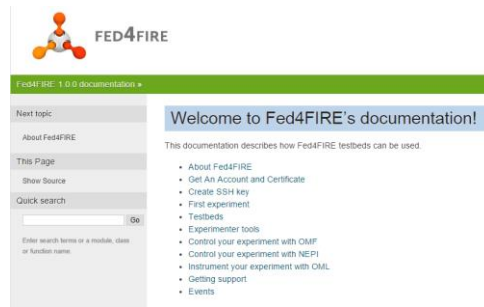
FED4FIRE

Fed4FIRE 1.0.0 documentation »

Next topic

About Fed4FIRE

This Page

Show Source

Quick search

Go

Enter search terms or a module, class or function name.

Welcome to Fed4FIRE's documentation!

This documentation describes how Fed4FIRE testbeds can be used.

- About Fed4FIRE
- Get An Account and Certificate
- Create SSH key
- First experiment
- Testbeds
- Experimenter tools
- Control your experiment with OMF
- Control your experiment with NEPI
- Instrument your experiment with OML
- Getting support
- Events